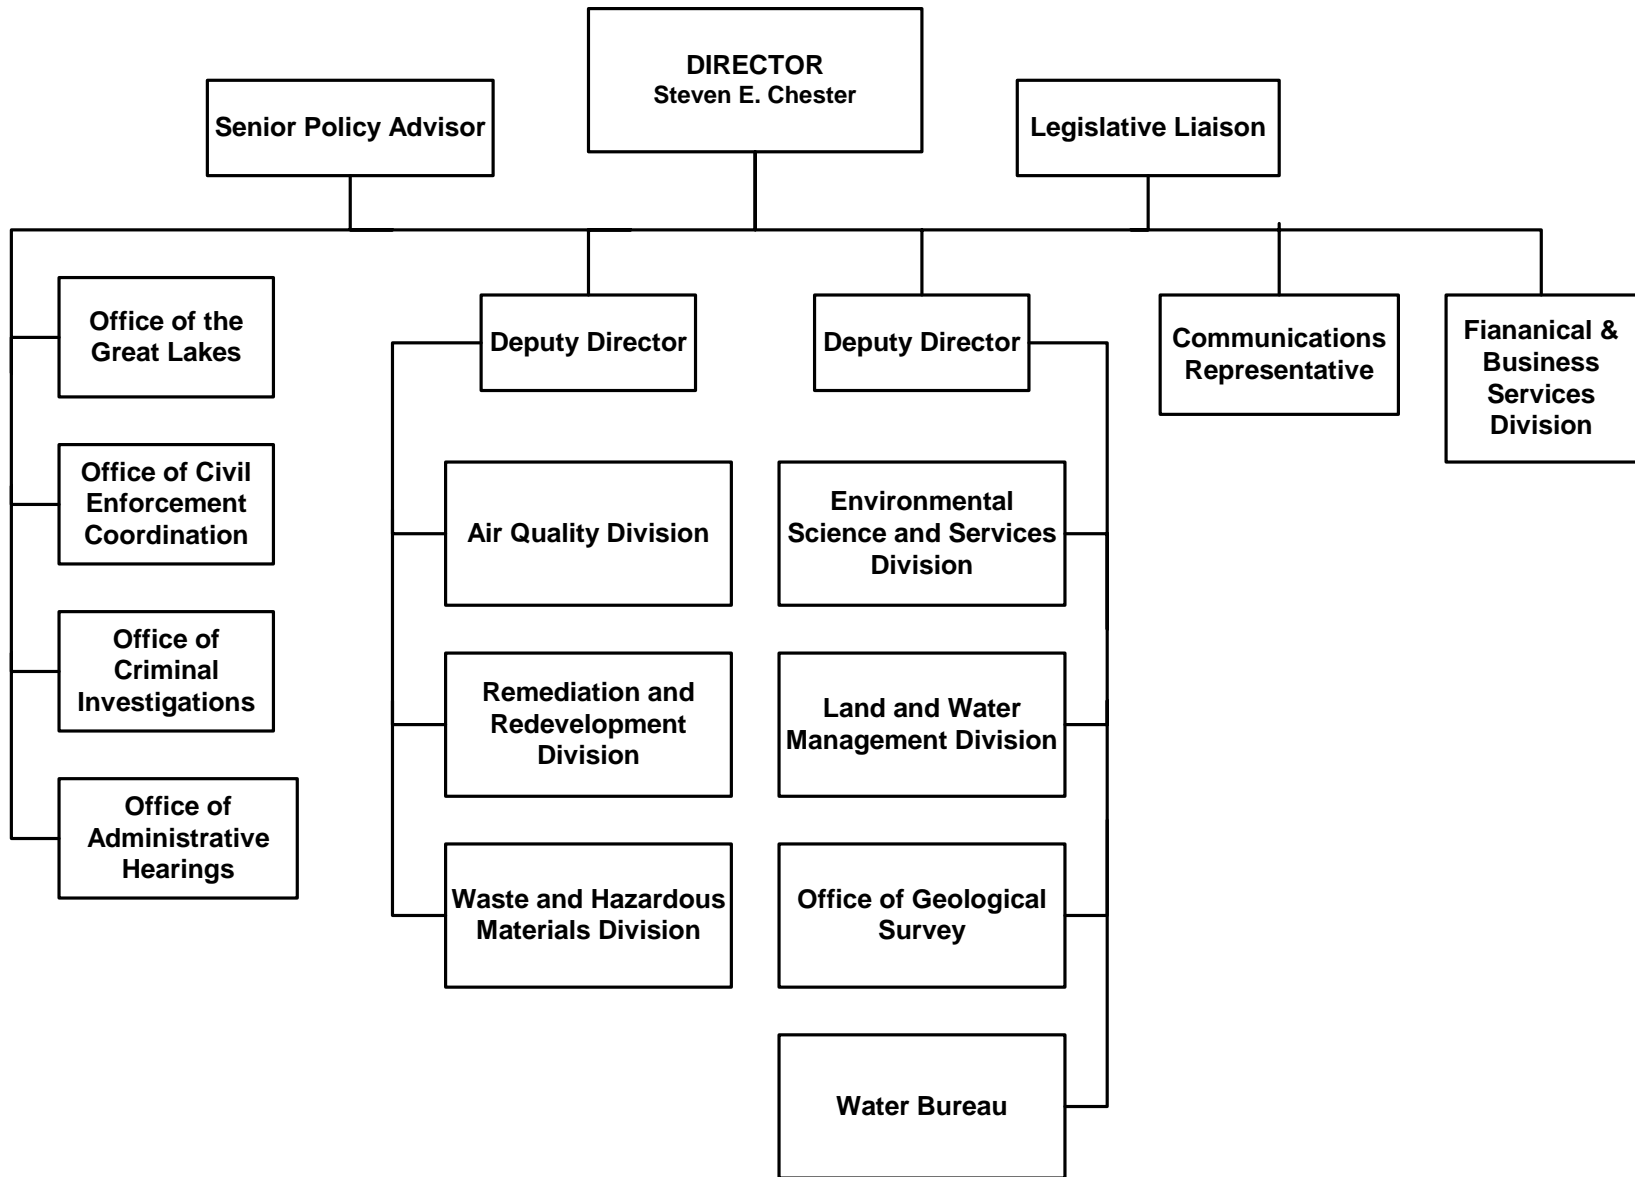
DIRECTOR
Steven E. Chester

Senior Policy Advisor

Legislative Liaison

Office of the Great Lakes

Office of Civil Enforcement Coordination

Office of Criminal Investigations

Office of Administrative Hearings

Deputy Director

Air Quality Division

Remediation and Redevelopment Division

Waste and Hazardous Materials Division

Deputy Director

Environmental Science and Services Division

Land and Water Management Division

Office of Geological Survey

Water Bureau

Communications Representative

Fiananical & Business Services Division